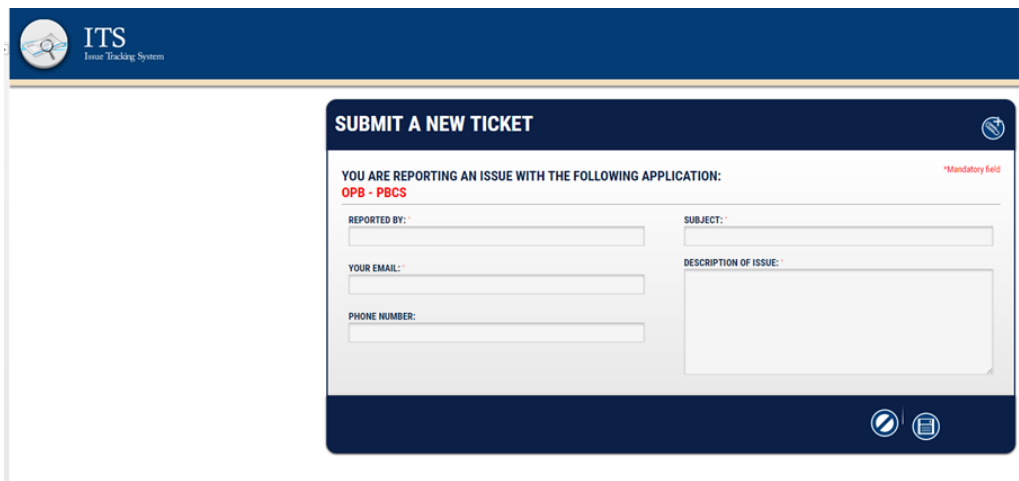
ITS
Issue Tracking System

SUBMIT A NEW TICKET

YOU ARE REPORTING AN ISSUE WITH THE FOLLOWING APPLICATION:
OPB - PBCS

*Mandatory field

REPORTED BY: *

YOUR EMAIL: *

PHONE NUMBER:

SUBJECT: *

DESCRIPTION OF ISSUE: *